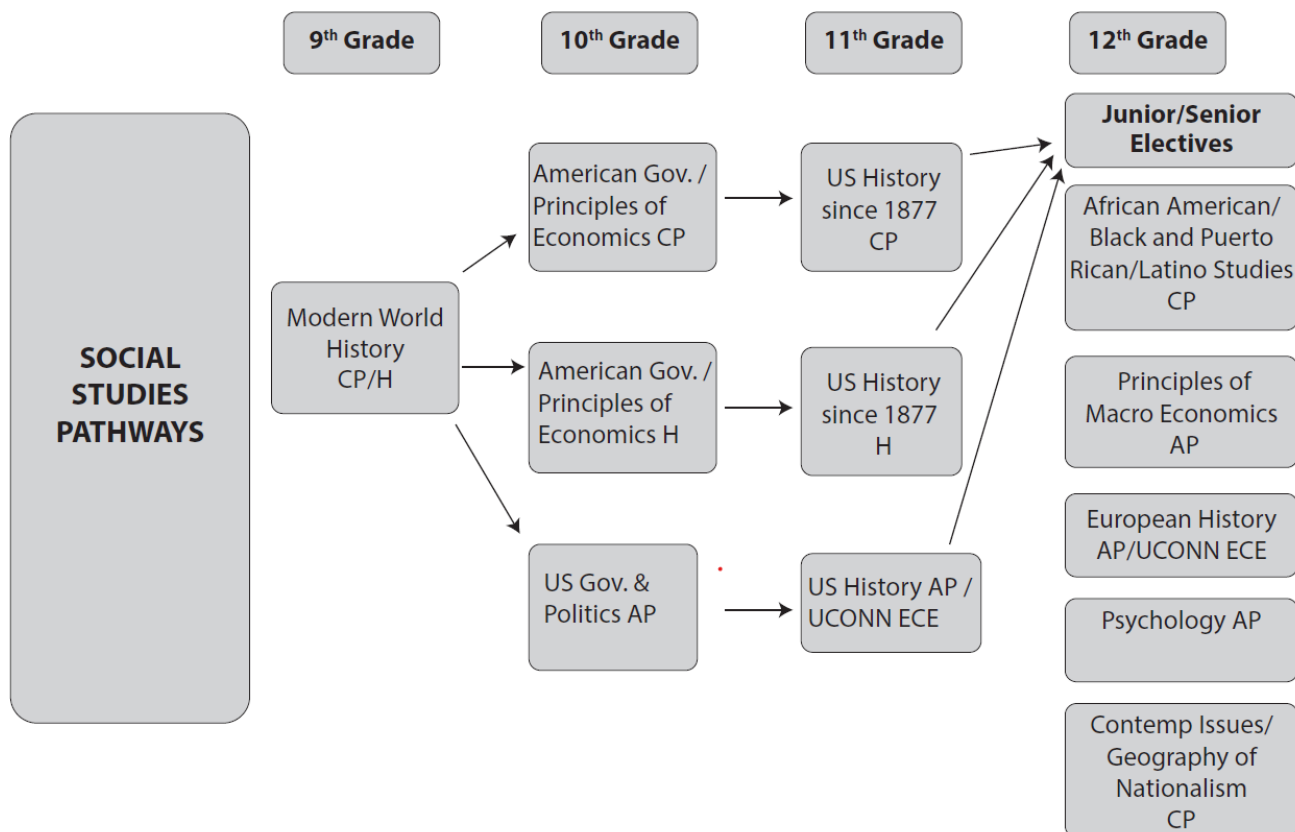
$9^{th}$ Grade

$10^{th}$ Grade

$11^{th}$ Grade

$12^{th}$ Grade

SOCIAL STUDIES PATHWAYS

Modern World History CP/H

American Gov. / Principles of Economics CP

American Gov. / Principles of Economics H

US Gov. & Politics AP

US History since 1877 CP

US History since 1877 H

US History AP / UCONN ECE

Junior/Senior Electives

African American/ Black and Puerto Rican/Latino Studies CP

Principles of Macro Economics AP

European History AP/UCONN ECE

Psychology AP

Contemp Issues/ Geography of Nationalism CP